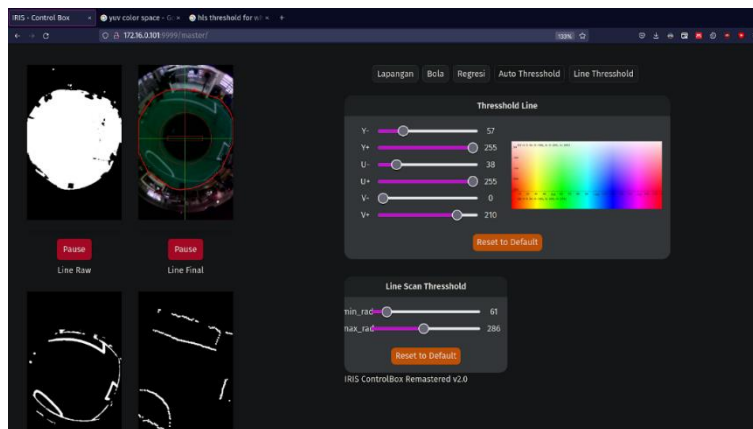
IRIS - Control Box
yuv color space - G
hls threshold for w

172.16.0.101:9999/master/
133%

Pause
Line Raw

Pause
Line Final

Lapangan
Bola
Regresi
Auto Thresshold
Line Thresshold

Threshold Line

Y- 57
Y+ 255
U- 38
U+ 255
V- 0
V+ 210

Reset to Default

Line Scan Threshold

min_rad 61
max_rad 286

Reset to Default

IRIS ControlBox Remastered v2.0